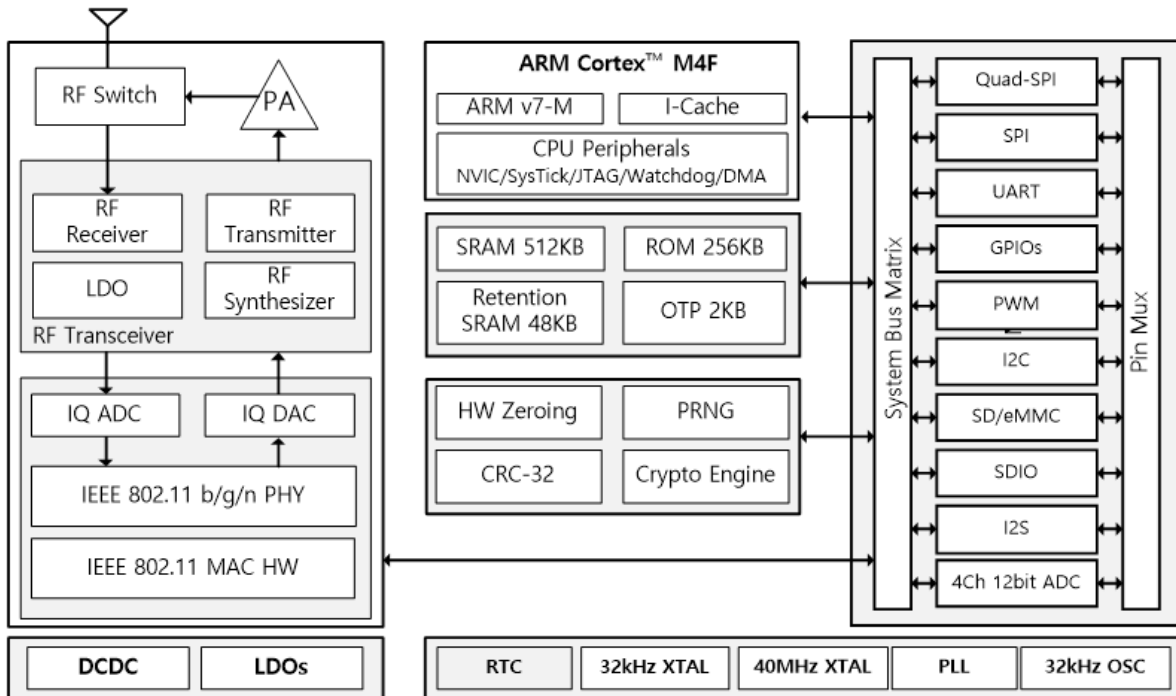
RF Switch

PA

RF Receiver

RF Transmitter

LDO

RF Synthesizer

RF Transceiver

IQ ADC

IQ DAC

IEEE 802.11 b/g/n PHY

IEEE 802.11 MAC HW

ARM Cortex™ M4F

ARM v7-M

I-Cache

CPU Peripherals
NVIC/SysTick/JTAG/Watchdog/DMA

SRAM 512KB

ROM 256KB

Retention SRAM 48KB

OTP 2KB

HW Zeroing

PRNG

CRC-32

Crypto Engine

System Bus Matrix

Quad-SPI

SPI

UART

GPIOs

PWM

I2C

SD/eMMC

SDIO

I2S

4Ch 12bit ADC

Pin Mux

DCDC

LDOs

RTC

32kHz XTAL

40MHz XTAL

PLL

32kHz OSC